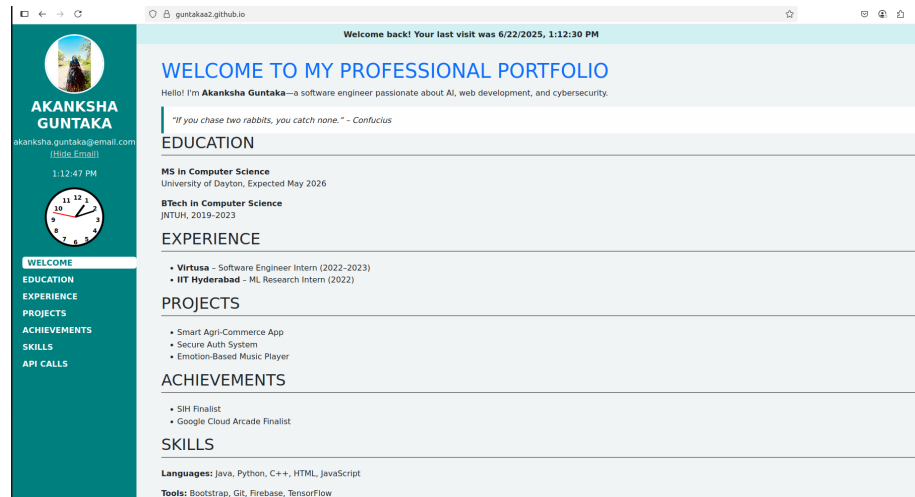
guntakaa2.github.io

AKANKSHA GUNTAKA

akanksha.guntaka@email.com
(Hide Email)

1:12:47 PM

12 1 2 3 4 5 6 7 8 9 10 11

WELCOME
EDUCATION
EXPERIENCE
PROJECTS
ACHIEVEMENTS
SKILLS
API CALLS

Welcome back! Your last visit was 6/22/2025, 1:12:30 PM

WELCOME TO MY PROFESSIONAL PORTFOLIO

Hello! I'm **Akanksha Guntaka**—a software engineer passionate about AI, web development, and cybersecurity.

"If you chase two rabbits, you catch none." – Confucius

EDUCATION

**MS in Computer Science**
University of Dayton, Expected May 2026

**BTech in Computer Science**
JNTUH, 2019–2023

EXPERIENCE

- **Virtusa** – Software Engineer Intern (2022–2023)
- **IIT Hyderabad** – ML Research Intern (2022)

PROJECTS

- Smart Agri-Commerce App
- Secure Auth System
- Emotion-Based Music Player

ACHIEVEMENTS

- SIH Finalist
- Google Cloud Arcade Finalist

SKILLS

**Languages:** Java, Python, C++, HTML, JavaScript

**Tools:** Bootstrap, Git, Firebase, TensorFlow